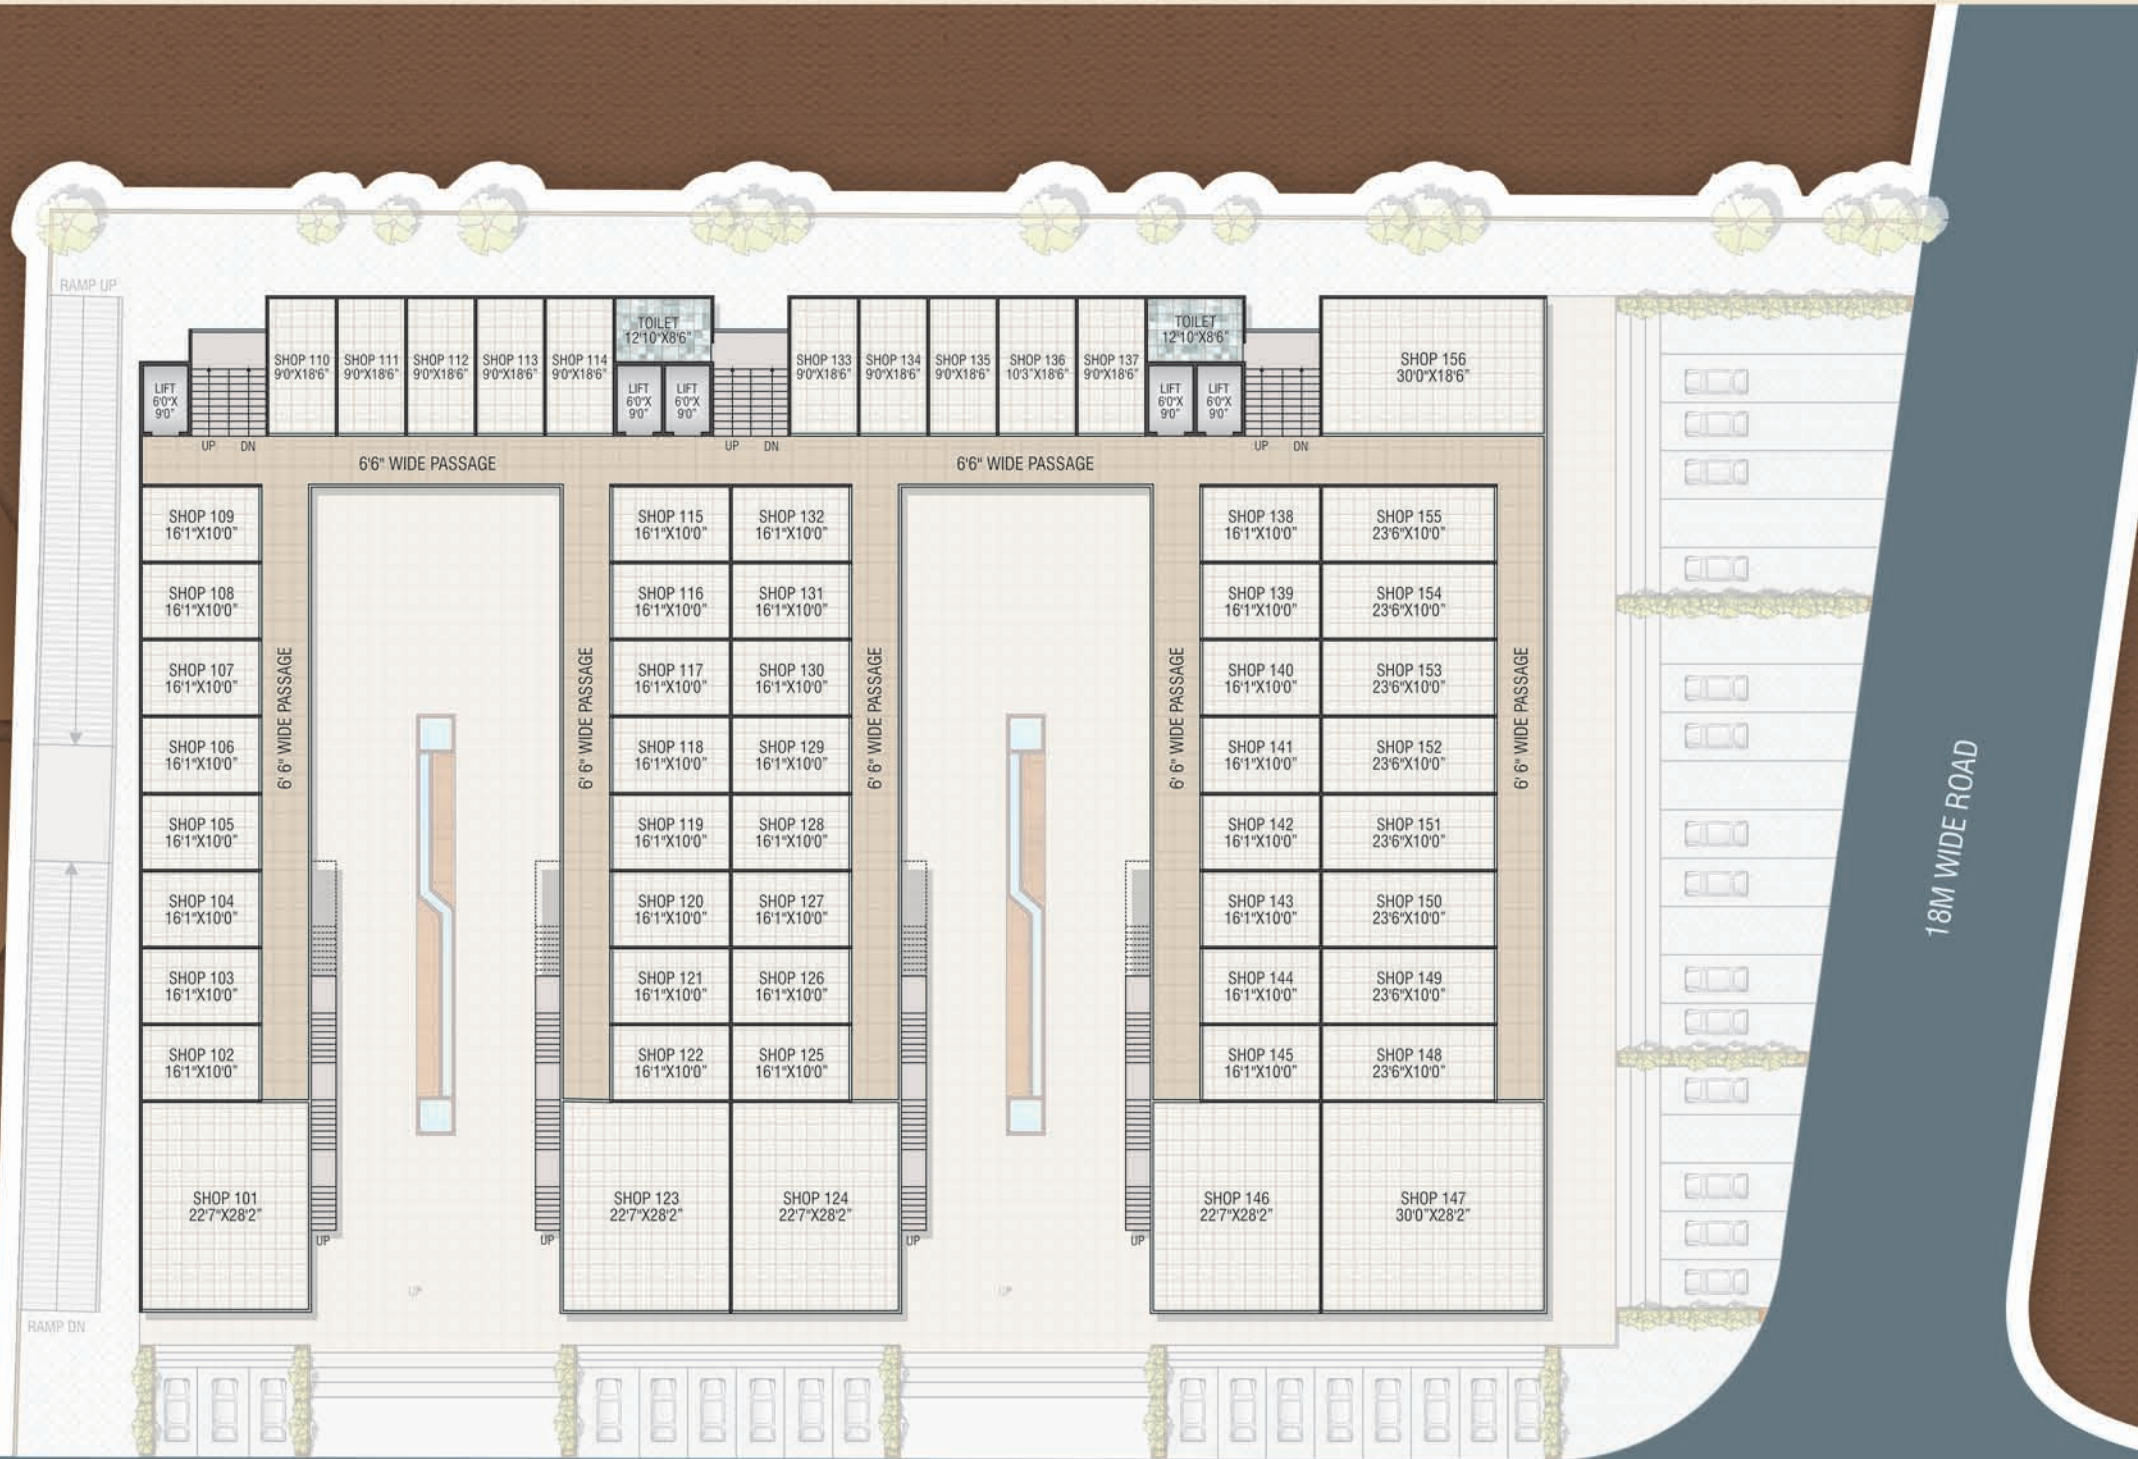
RAMP UP

LIFT 6'0"X 9'0"

UP DN

SHOP 110 9'0"X18'6"

SHOP 111 9'0"X18'6"

SHOP 112 9'0"X18'6"

SHOP 113 9'0"X18'6"

SHOP 114 9'0"X18'6"

TOILET 12'10"X8'6"

LIFT 6'0"X 9'0"

LIFT 6'0"X 9'0"

UP DN

SHOP 133 9'0"X18'6"

SHOP 134 9'0"X18'6"

SHOP 135 9'0"X18'6"

SHOP 136 10'3"X18'6"

SHOP 137 9'0"X18'6"

TOILET 12'10"X8'6"

LIFT 6'0"X 9'0"

LIFT 6'0"X 9'0"

UP DN

SHOP 156 30'0"X18'6"

6'6" WIDE PASSAGE

6'6" WIDE PASSAGE

SHOP 109 16'1"X10'0"

SHOP 108 16'1"X10'0"

SHOP 107 16'1"X10'0"

SHOP 106 16'1"X10'0"

SHOP 105 16'1"X10'0"

SHOP 104 16'1"X10'0"

SHOP 103 16'1"X10'0"

SHOP 102 16'1"X10'0"

6' 6" WIDE PASSAGE

6' 6" WIDE PASSAGE

SHOP 115 16'1"X10'0"

SHOP 132 16'1"X10'0"

SHOP 116 16'1"X10'0"

SHOP 131 16'1"X10'0"

SHOP 117 16'1"X10'0"

SHOP 130 16'1"X10'0"

SHOP 118 16'1"X10'0"

SHOP 129 16'1"X10'0"

SHOP 119 16'1"X10'0"

SHOP 128 16'1"X10'0"

SHOP 120 16'1"X10'0"

SHOP 127 16'1"X10'0"

SHOP 121 16'1"X10'0"

SHOP 126 16'1"X10'0"

SHOP 122 16'1"X10'0"

SHOP 125 16'1"X10'0"

6' 6" WIDE PASSAGE

6' 6" WIDE PASSAGE

SHOP 138 16'1"X10'0"

SHOP 155 23'6"X10'0"

SHOP 139 16'1"X10'0"

SHOP 154 23'6"X10'0"

SHOP 140 16'1"X10'0"

SHOP 153 23'6"X10'0"

SHOP 141 16'1"X10'0"

SHOP 152 23'6"X10'0"

SHOP 142 16'1"X10'0"

SHOP 151 23'6"X10'0"

SHOP 143 16'1"X10'0"

SHOP 150 23'6"X10'0"

SHOP 144 16'1"X10'0"

SHOP 149 23'6"X10'0"

SHOP 145 16'1"X10'0"

SHOP 148 23'6"X10'0"

6' 6" WIDE PASSAGE

SHOP 101 22'7"X28'2"

UP

SHOP 123 22'7"X28'2"

SHOP 124 22'7"X28'2"

UP

UP

SHOP 146 22'7"X28'2"

SHOP 147 30'0"X28'2"

UP

UP

UP

18M WIDE ROAD

RAMP DN